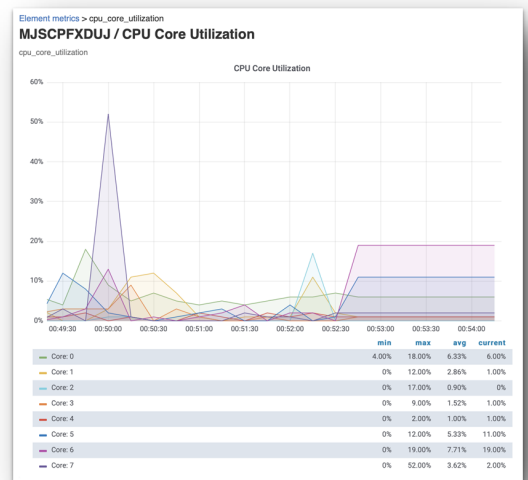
Element metrics > cpu_core_utilization

MJSCPFXDUJ / CPU Core Utilization

cpu_core_utilization

CPU Core Utilization

60%
50%
40%
30%
20%
10%
0%

00:49:30 00:50:00 00:50:30 00:51:00 00:51:30 00:52:00 00:52:30 00:53:00 00:53:30 00:54:00

|  | min | max | avg | current |
|---|---|---|---|---|
| Core: 0 | 4.00% | 18.00% | 6.33% | 6.00% |
| Core: 1 | 0% | 12.00% | 2.86% | 1.00% |
| Core: 2 | 0% | 17.00% | 0.90% | 0% |
| Core: 3 | 0% | 9.00% | 1.52% | 1.00% |
| Core: 4 | 0% | 2.00% | 1.00% | 1.00% |
| Core: 5 | 0% | 12.00% | 5.33% | 11.00% |
| Core: 6 | 0% | 19.00% | 7.71% | 19.00% |
| Core: 7 | 0% | 52.00% | 3.62% | 2.00% |